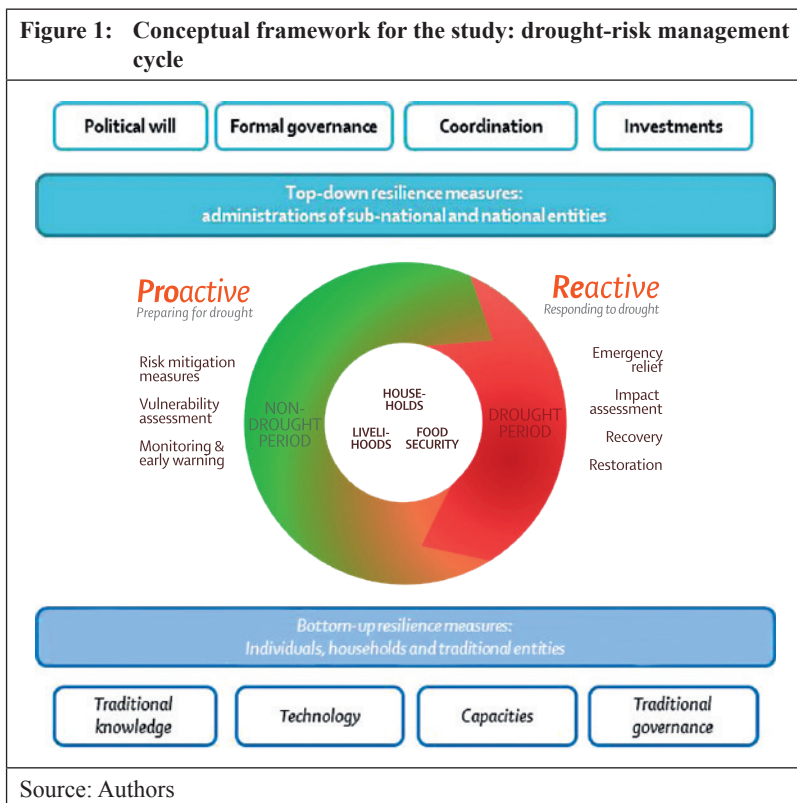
Figure 1: Conceptual framework for the study: drought-risk management cycle

Political will

Formal governance

Coordination

Investments

Top-down resilience measures: administrations of sub-national and national entities

Proactive
Preparing for drought

Risk mitigation measures

Vulnerability assessment

Monitoring & early warning

NON-DROUGHT PERIOD

HOUSE-HOLDS

LIVELI-HOODS

FOOD SECURITY

DROUGHT PERIOD

Reactive
Responding to drought

Emergency relief

Impact assessment

Recovery

Restoration

Bottom-up resilience measures: Individuals, households and traditional entities

Traditional knowledge

Technology

Capacities

Traditional governance

Source: Authors